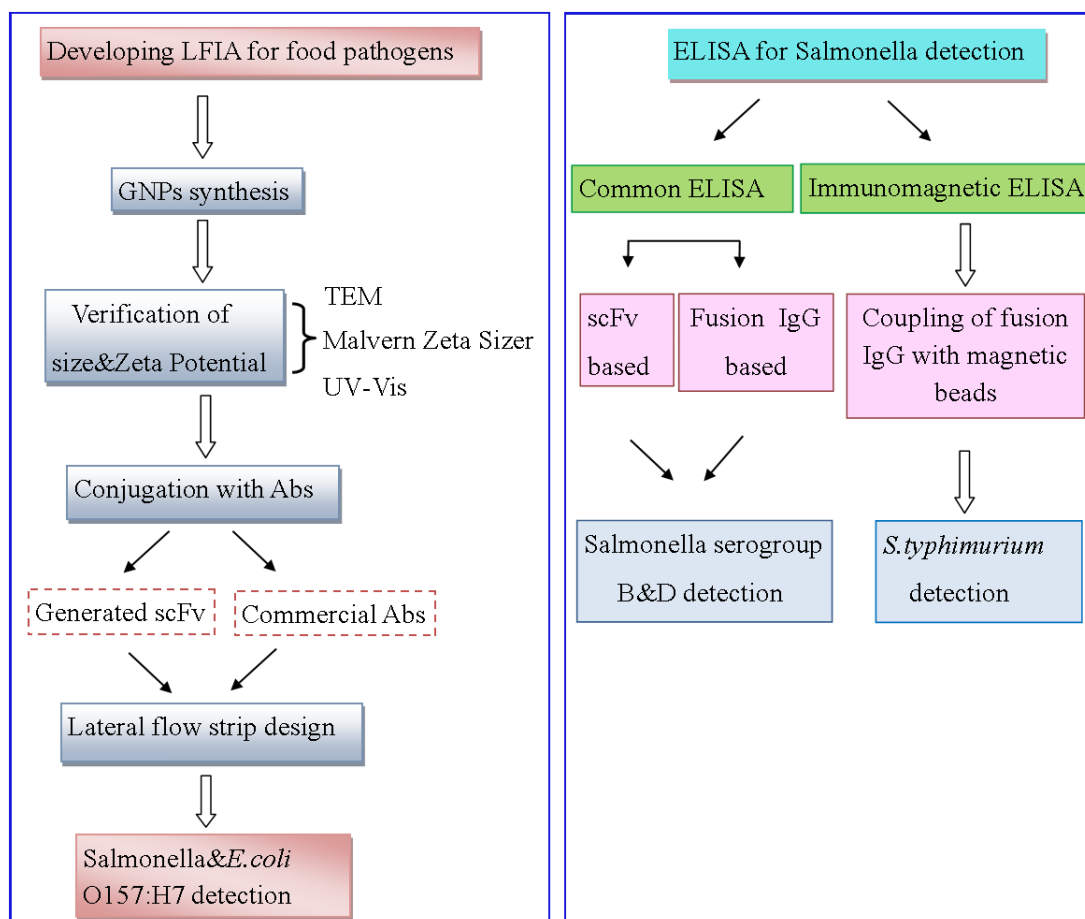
Developing LFIA for food pathogens

GNPs synthesis

Verification of size&Zeta Potential

TEM
Malvern Zeta Sizer
UV-Vis

Conjugation with Abs

Generated scFv

Commercial Abs

Lateral flow strip design

Salmonella&E.coli O157:H7 detection

ELISA for Salmonella detection

Common ELISA

Immunomagnetic ELISA

scFv based

Fusion IgG based

Coupling of fusion IgG with magnetic beads

Salmonella serogroup B&D detection

S.typhimurium detection